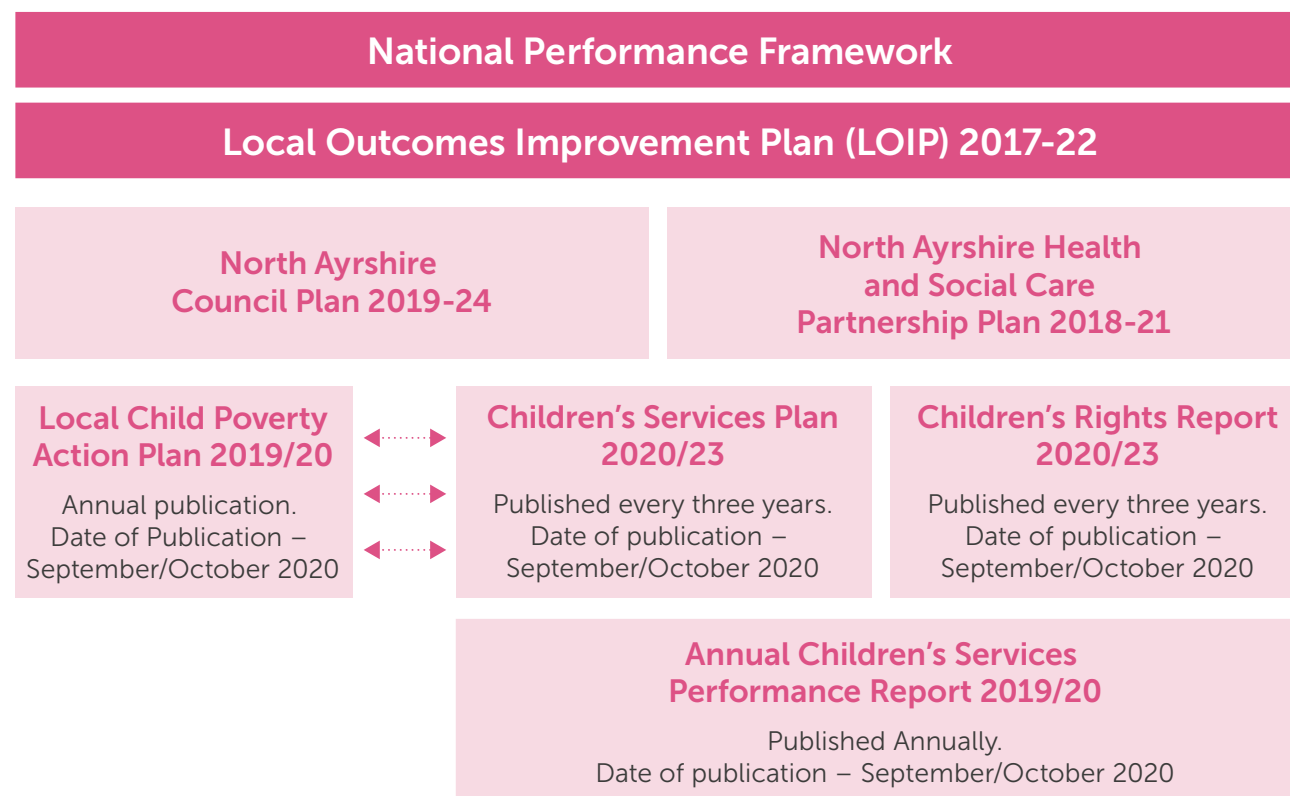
National Performance Framework

Local Outcomes Improvement Plan (LOIP) 2017-22

North Ayrshire Council Plan 2019-24

North Ayrshire Health and Social Care Partnership Plan 2018-21

Local Child Poverty Action Plan 2019/20

Annual publication. Date of Publication – September/October 2020

Children's Services Plan 2020/23

Published every three years. Date of publication – September/October 2020

Children's Rights Report 2020/23

Published every three years. Date of publication – September/October 2020

Annual Children's Services Performance Report 2019/20

Published Annually. Date of publication – September/October 2020